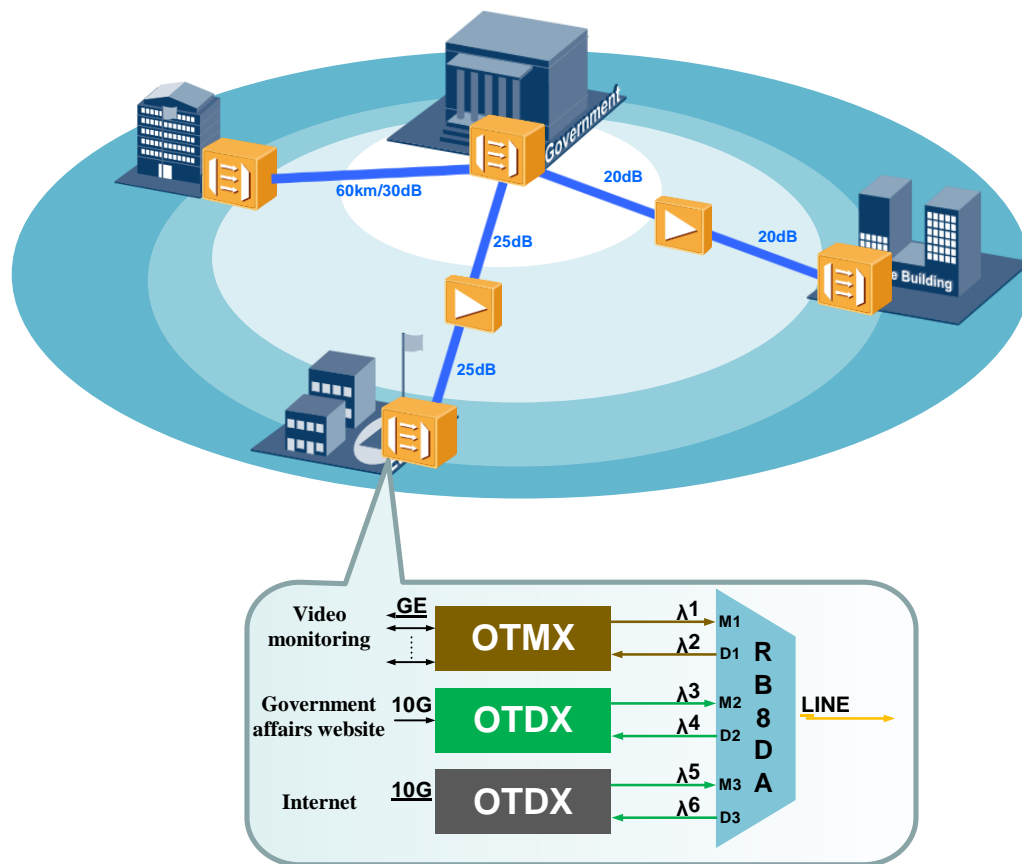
Government

e Building

60km/30dB

20dB

20dB

25dB

25dB

Video monitoring

GE

OTMX

Government affairs website

10G

OTDX

Internet

10G

OTDX

$\lambda^1$

$\lambda^2$

$\lambda^3$

$\lambda^4$

$\lambda^5$

$\lambda^6$

M1

D1

M2

D2

M3

D3

R
B
8
D
A

LINE